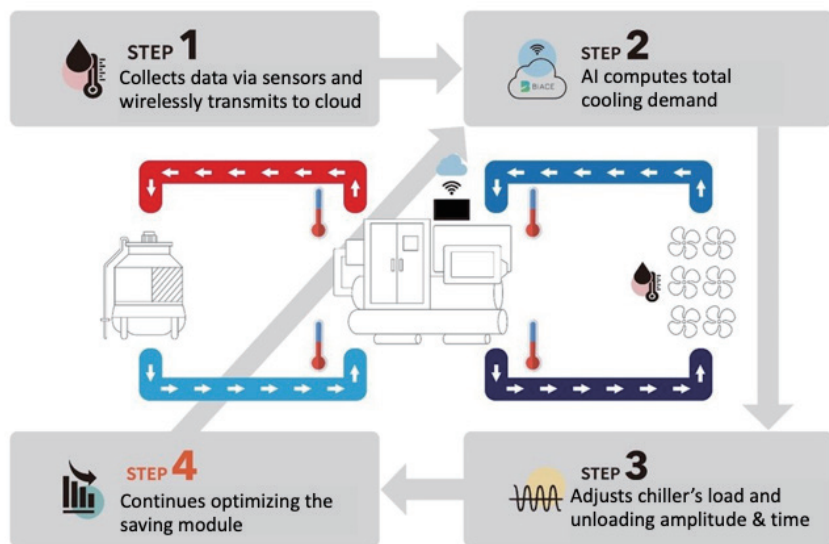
STEP 1
Collects data via sensors and wirelessly transmits to cloud

STEP 2
AI computes total cooling demand

BIACE

STEP 3
Adjusts chiller's load and unloading amplitude & time

STEP 4
Continues optimizing the saving module